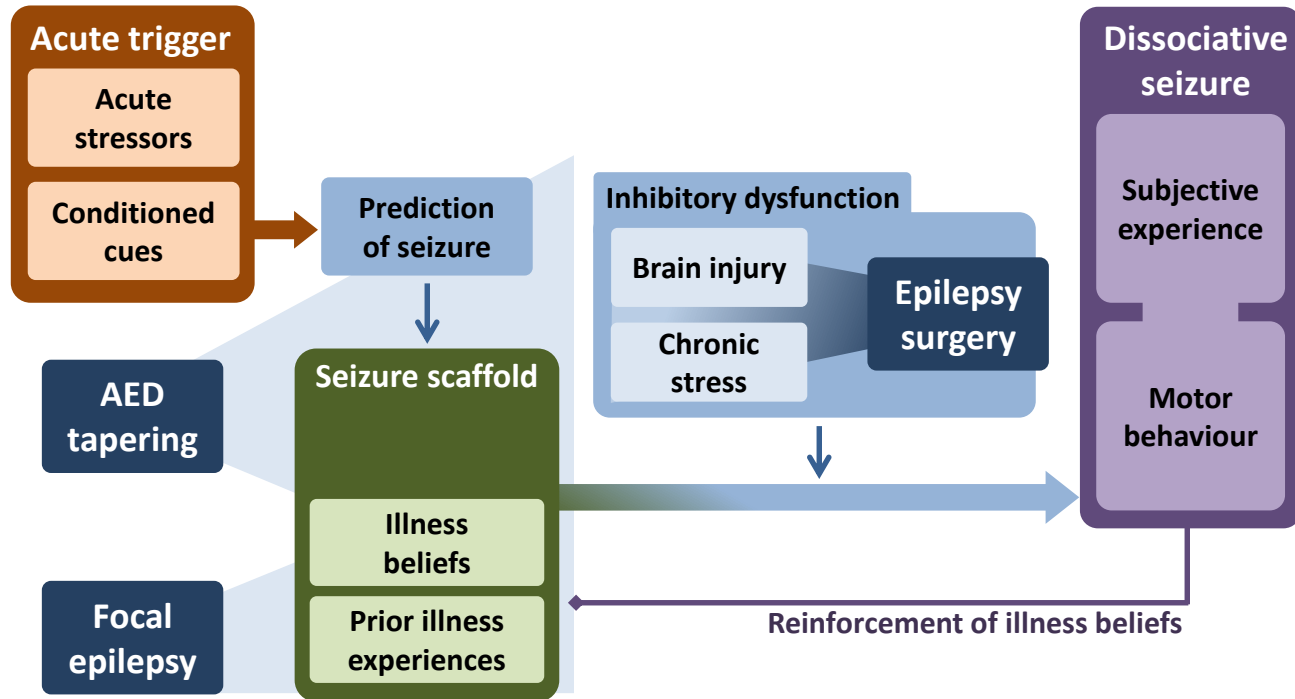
Acute trigger

Acute stressors

Conditioned cues

Prediction of seizure

Inhibitory dysfunction

Brain injury

Chronic stress

Epilepsy surgery

Dissociative seizure

Subjective experience

Motor behaviour

AED tapering

Seizure scaffold

Illness beliefs

Prior illness experiences

Focal epilepsy

Reinforcement of illness beliefs